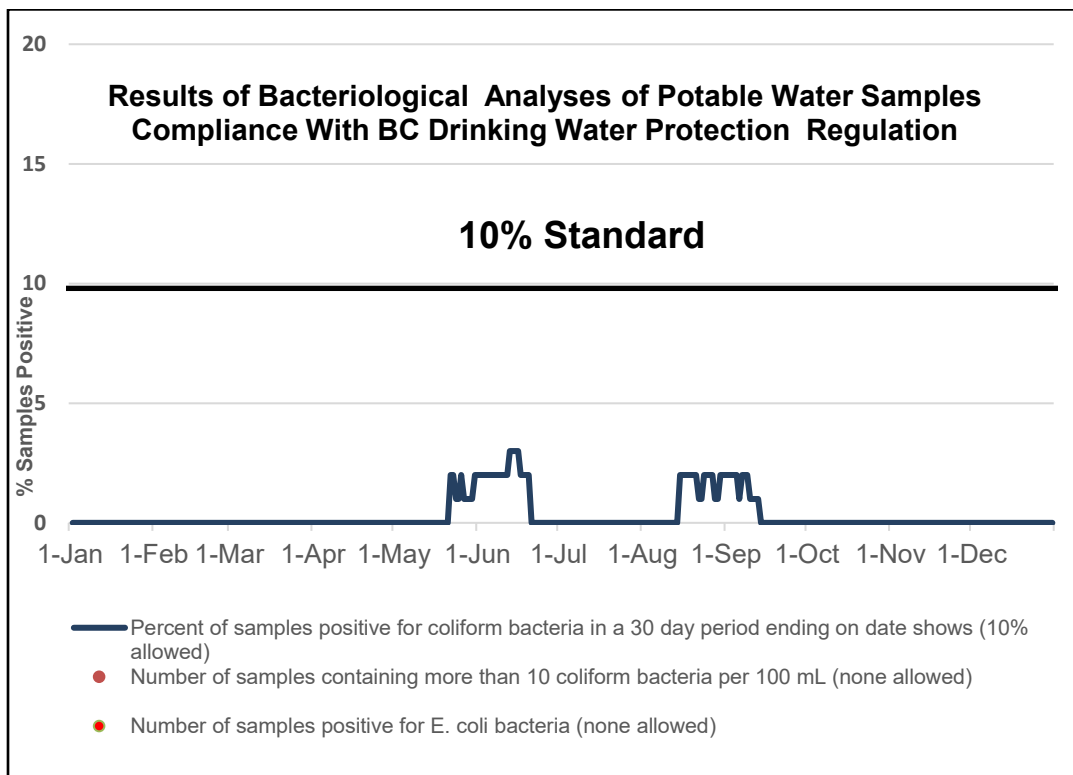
20

Results of Bacteriological Analyses of Potable Water Samples Compliance With BC Drinking Water Protection Regulation

15

10% Standard

10

% Samples Positive

5

0

1-Jan 1-Feb 1-Mar 1-Apr 1-May 1-Jun 1-Jul 1-Aug 1-Sep 1-Oct 1-Nov 1-Dec

Percent of samples positive for coliform bacteria in a 30 day period ending on date shows (10% allowed)

Number of samples containing more than 10 coliform bacteria per 100 mL (none allowed)

Number of samples positive for E. coli bacteria (none allowed)